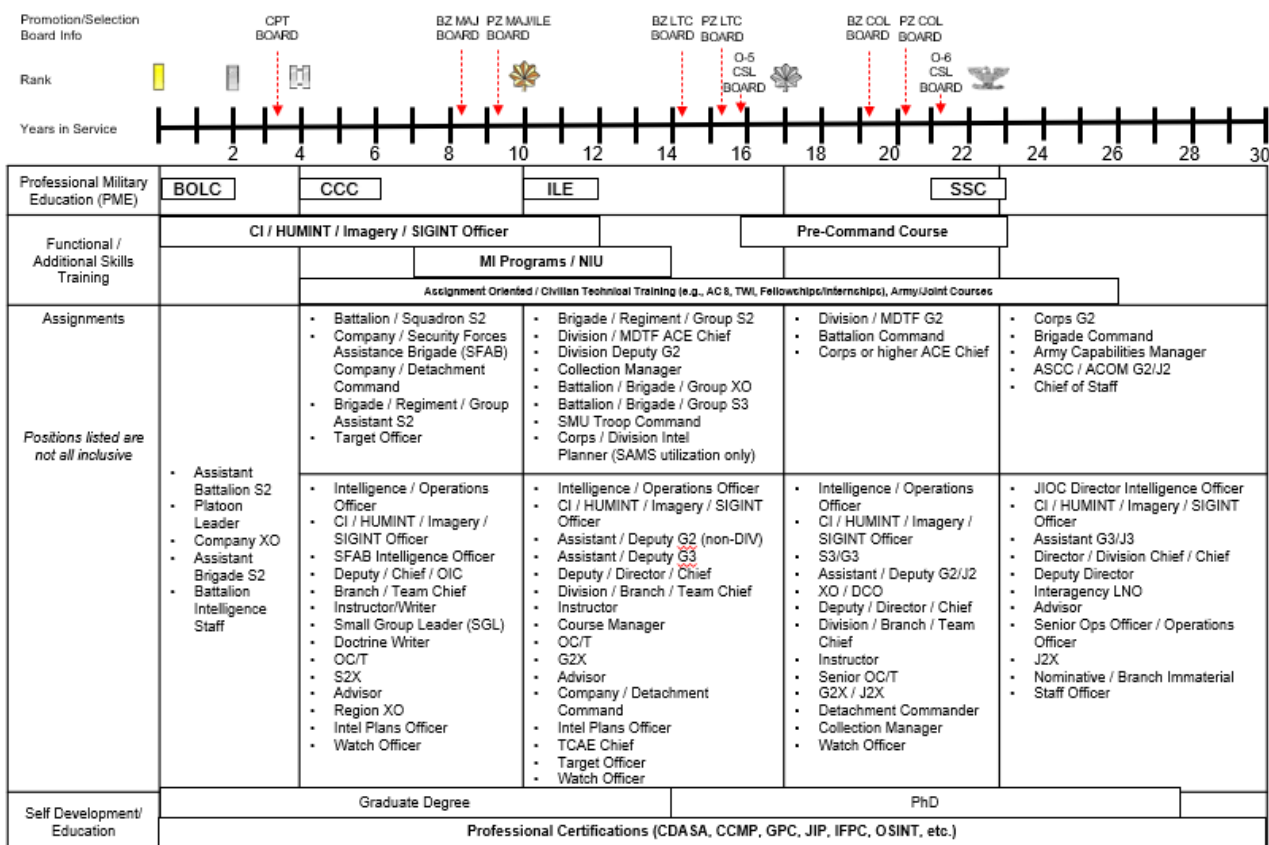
Promotion/Selection Board Info

CPT BOARD

BZ MAJ BOARD

PZ MAJ/ILE BOARD

BZ LTC BOARD

PZ LTC BOARD

O-5 CSL BOARD

BZ COL BOARD

PZ COL BOARD

O-6 CSL BOARD

Rank

Years in Service

2 4 6 8 10 12 14 16 18 20 22 24 26 28 30

| Professional Military Education (PME) | BOLC | CCC | ILE | | SSC |
|---|---|---|---|---|---|
| Functional / Additional Skills Training | CI / HUMINT / Imagery / SIGINT Officer | MI Programs / NIU | Assignment Oriented / Civilian Technical Training (e.g., AC 8, TWI, Fellowships/Internships), Army/Joint Courses | Pre-Command Course | |
| Assignments<br><br>*Positions listed are not all inclusive* | • Assistant Battalion S2<br>• Platoon Leader<br>• Company XO<br>• Assistant Brigade S2<br>• Battalion Intelligence Staff | • Battalion / Squadron S2<br>• Company / Security Forces Assistance Brigade (SFAB) Company / Detachment Command<br>• Brigade / Regiment / Group Assistant S2<br>• Target Officer<br><br>• Intelligence / Operations Officer<br>• CI / HUMINT / Imagery / SIGINT Officer<br>• SFAB Intelligence Officer<br>• Deputy / Chief / OIC<br>• Branch / Team Chief<br>• Instructor/Writer<br>• Small Group Leader (SGL)<br>• Doctrine Writer<br>• OC/T<br>• S2X<br>• Advisor<br>• Region XO<br>• Intel Plans Officer<br>• Watch Officer | • Brigade / Regiment / Group S2<br>• Division / MDTF ACE Chief<br>• Division Deputy G2<br>• Collection Manager<br>• Battalion / Brigade / Group XO<br>• Battalion / Brigade / Group S3<br>• SMU Troop Command<br>• Corps / Division Intel Planner (SAMS utilization only)<br><br>• Intelligence / Operations Officer<br>• CI / HUMINT / Imagery / SIGINT Officer<br>• Assistant / Deputy G2 (non-DIV)<br>• Assistant / Deputy G3<br>• Deputy / Director / Chief<br>• Division / Branch / Team Chief<br>• Instructor<br>• Course Manager<br>• OC/T<br>• G2X<br>• Advisor<br>• Company / Detachment Command<br>• Intel Plans Officer<br>• TCAE Chief<br>• Target Officer<br>• Watch Officer | • Division / MDTF G2<br>• Battalion Command<br>• Corps or higher ACE Chief<br><br>• Intelligence / Operations Officer<br>• CI / HUMINT / Imagery / SIGINT Officer<br>• S3/G3<br>• Assistant / Deputy G2/J2<br>• XO / DCO<br>• Deputy / Director / Chief<br>• Division / Branch / Team Chief<br>• Instructor<br>• Senior OC/T<br>• G2X / J2X<br>• Detachment Commander<br>• Collection Manager<br>• Watch Officer | • Corps G2<br>• Brigade Command<br>• Army Capabilities Manager<br>• ASCC / ACOM G2/J2<br>• Chief of Staff<br><br>• JIOC Director Intelligence Officer<br>• CI / HUMINT / Imagery / SIGINT Officer<br>• Assistant G3/J3<br>• Director / Division Chief / Chief<br>• Deputy Director<br>• Interagency LNO<br>• Advisor<br>• Senior Ops Officer / Operations Officer<br>• J2X<br>• Nominative / Branch Immaterial Staff Officer |
| Self Development/ Education | Graduate Degree | PhD | | | |

Professional Certifications (CDASA, CCMP, GPC, JIP, IFPC, OSINT, etc.)